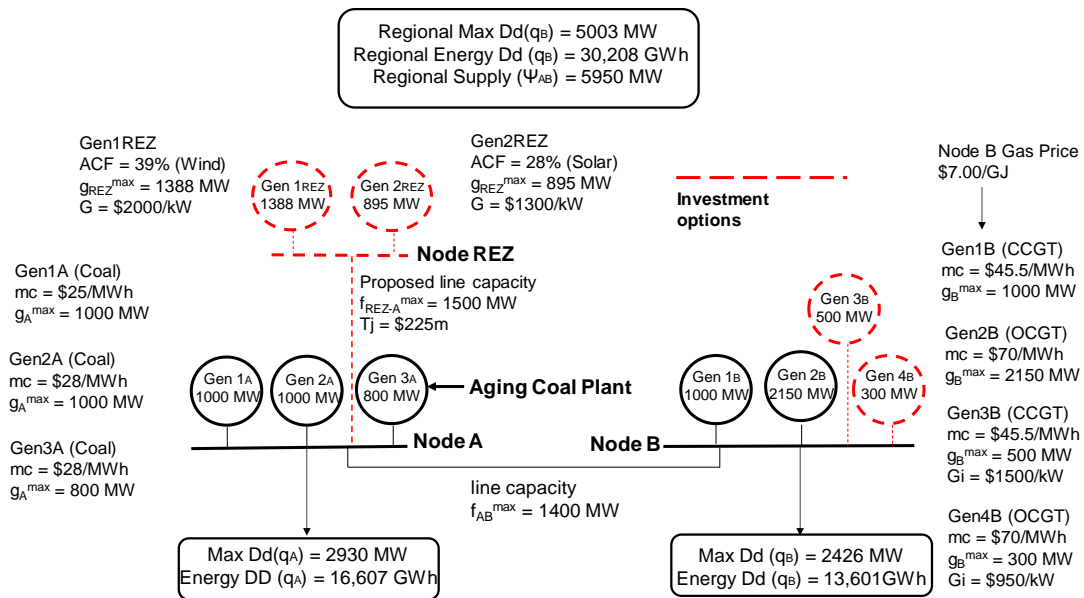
Regional Max Dd($q_B$) = 5003 MW
Regional Energy Dd ($q_B$) = 30,208 GWh
Regional Supply ($\Psi_{AB}$) = 5950 MW

Gen1REZ
ACF = 39% (Wind)
$g_{REZ}^{max}$ = 1388 MW
G = \$2000/kW

Gen 1REZ
1388 MW

Gen 2REZ
895 MW

Gen2REZ
ACF = 28% (Solar)
$g_{REZ}^{max}$ = 895 MW
G = \$1300/kW

Investment options

Node B Gas Price
\$7.00/GJ

Node REZ

Gen1A (Coal)
mc = \$25/MWh
$g_A^{max}$ = 1000 MW

Proposed line capacity
$f_{REZ-A}^{max}$ = 1500 MW
Tj = \$225m

Gen1B (CCGT)
mc = \$45.5/MWh
$g_B^{max}$ = 1000 MW

Gen 3B
500 MW

Gen2A (Coal)
mc = \$28/MWh
$g_A^{max}$ = 1000 MW

Gen 1A
1000 MW

Gen 2A
1000 MW

Gen 3A
800 MW

Aging Coal Plant

Gen 1B
1000 MW

Gen 2B
2150 MW

Gen 4B
300 MW

Gen2B (OCGT)
mc = \$70/MWh
$g_B^{max}$ = 2150 MW

Gen3A (Coal)
mc = \$28/MWh
$g_A^{max}$ = 800 MW

Node A

Node B

Gen3B (CCGT)
mc = \$45.5/MWh
$g_B^{max}$ = 500 MW
Gi = \$1500/kW

line capacity
$f_{AB}^{max}$ = 1400 MW

Gen4B (OCGT)
mc = \$70/MWh
$g_B^{max}$ = 300 MW
Gi = \$950/kW

Max Dd($q_A$) = 2930 MW
Energy DD ($q_A$) = 16,607 GWh

Max Dd ($q_B$) = 2426 MW
Energy Dd ($q_B$) = 13,601GWh